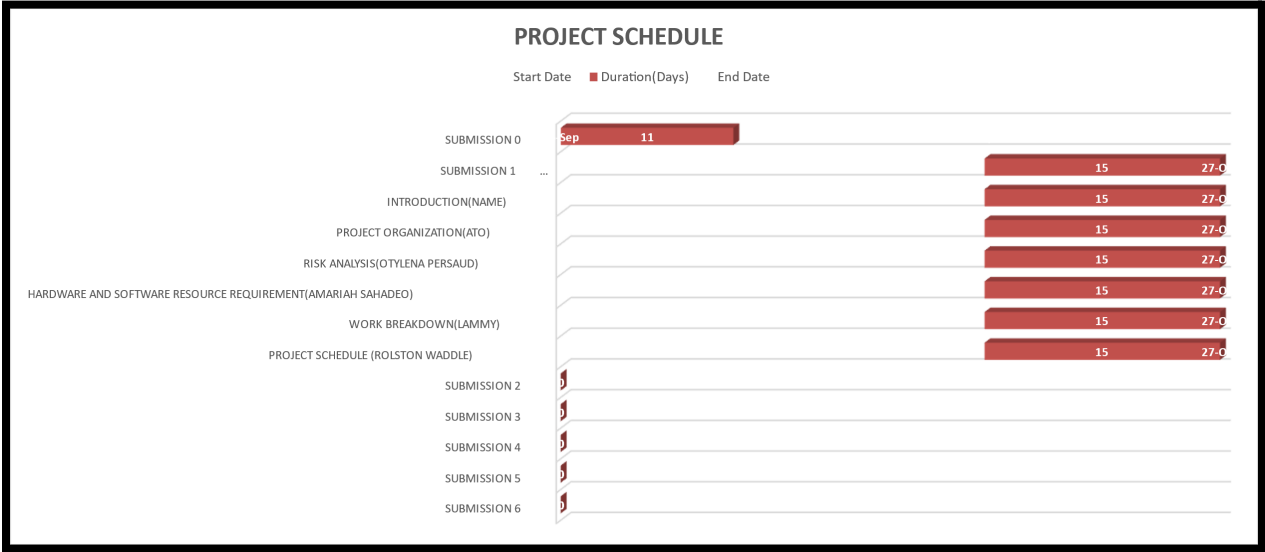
PROJECT SCHEDULE

Start Date Duration(Days) End Date

SUBMISSION 0
SUBMISSION 1 ...
INTRODUCTION(NAME)
PROJECT ORGANIZATION(ATO)
RISK ANALYSIS(OTYLENA PERSAUD)
HARDWARE AND SOFTWARE RESOURCE REQUIREMENT(AMARIAH SAHADEO)
WORK BREAKDOWN(LAMMY)
PROJECT SCHEDULE (ROLSTON WADDLE)
SUBMISSION 2
SUBMISSION 3
SUBMISSION 4
SUBMISSION 5
SUBMISSION 6

Sep 11
15 27-O
15 27-O
15 27-O
15 27-O
15 27-O
15 27-O
15 27-O
0
0
0
0
0